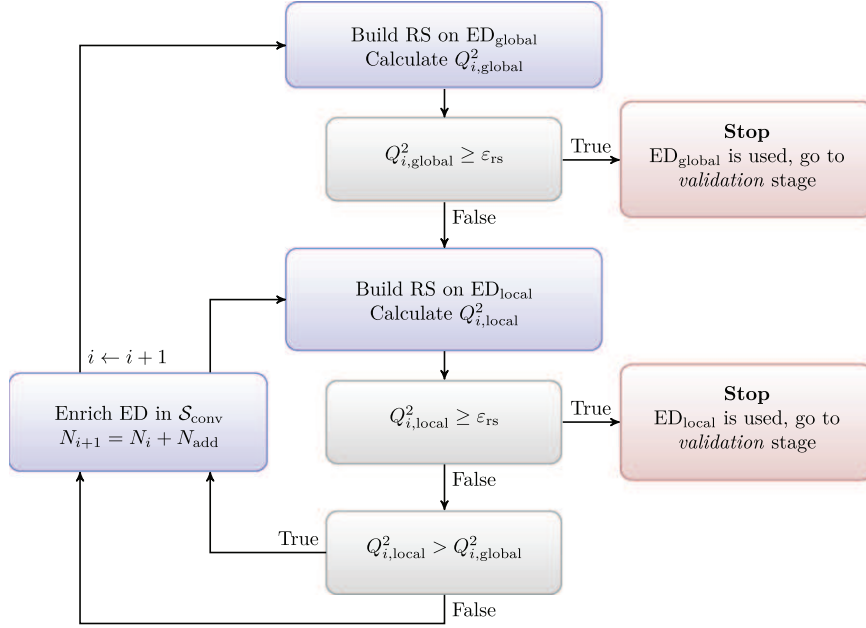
Build RS on $\text{ED}_{\text{global}}$
Calculate $Q^2_{i,\text{global}}$

$Q^2_{i,\text{global}} \geq \varepsilon_{\text{rs}}$

True

**Stop**
$\text{ED}_{\text{global}}$ is used, go to *validation* stage

False

Build RS on $\text{ED}_{\text{local}}$
Calculate $Q^2_{i,\text{local}}$

$i \leftarrow i+1$

Enrich ED in $\mathcal{S}_{\text{conv}}$
$N_{i+1} = N_i + N_{\text{add}}$

$Q^2_{i,\text{local}} \geq \varepsilon_{\text{rs}}$

True

**Stop**
$\text{ED}_{\text{local}}$ is used, go to *validation* stage

False

True

$Q^2_{i,\text{local}} > Q^2_{i,\text{global}}$

False